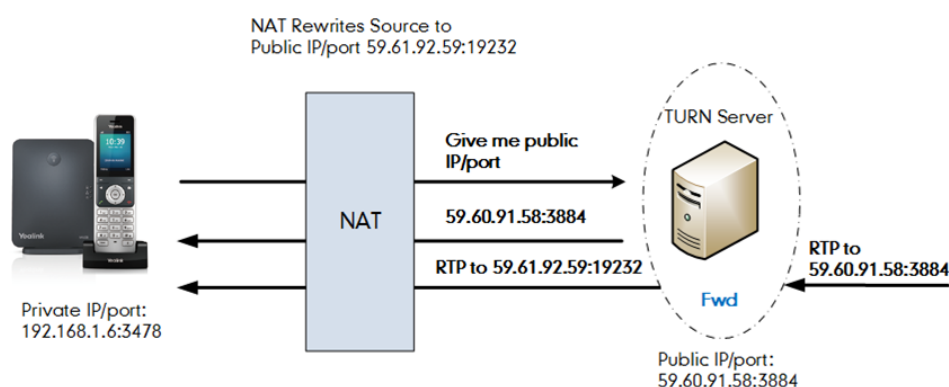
NAT Rewrites Source to Public IP/port 59.61.92.59:19232

Yealink

10:39

Private IP/port: 192.168.1.6:3478

NAT

Give me public IP/port

59.60.91.58:3884

RTP to 59.61.92.59:19232

TURN Server

Fwd

RTP to 59.60.91.58:3884

Public IP/port: 59.60.91.58:3884